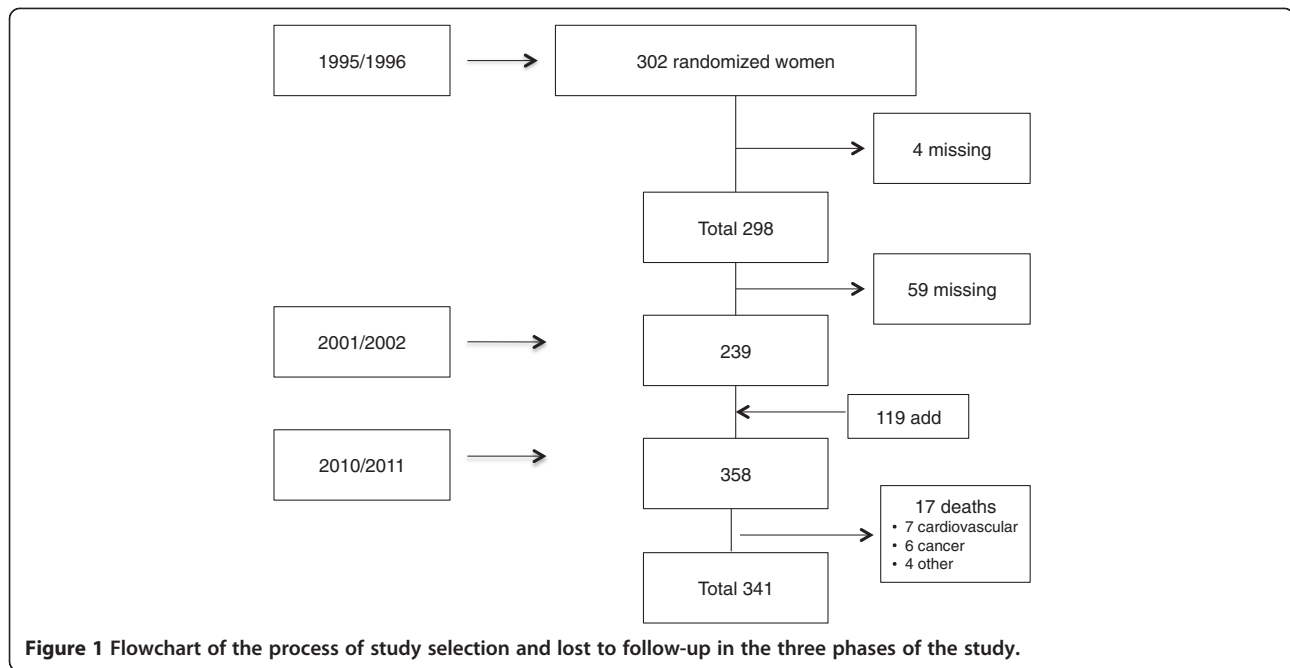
1995/1996

302 randomized women

4 missing

Total 298

59 missing

2001/2002

239

119 add

2010/2011

358

17 deaths
• 7 cardiovascular
• 6 cancer
• 4 other

Total 341

**Figure 1 Flowchart of the process of study selection and lost to follow-up in the three phases of the study.**